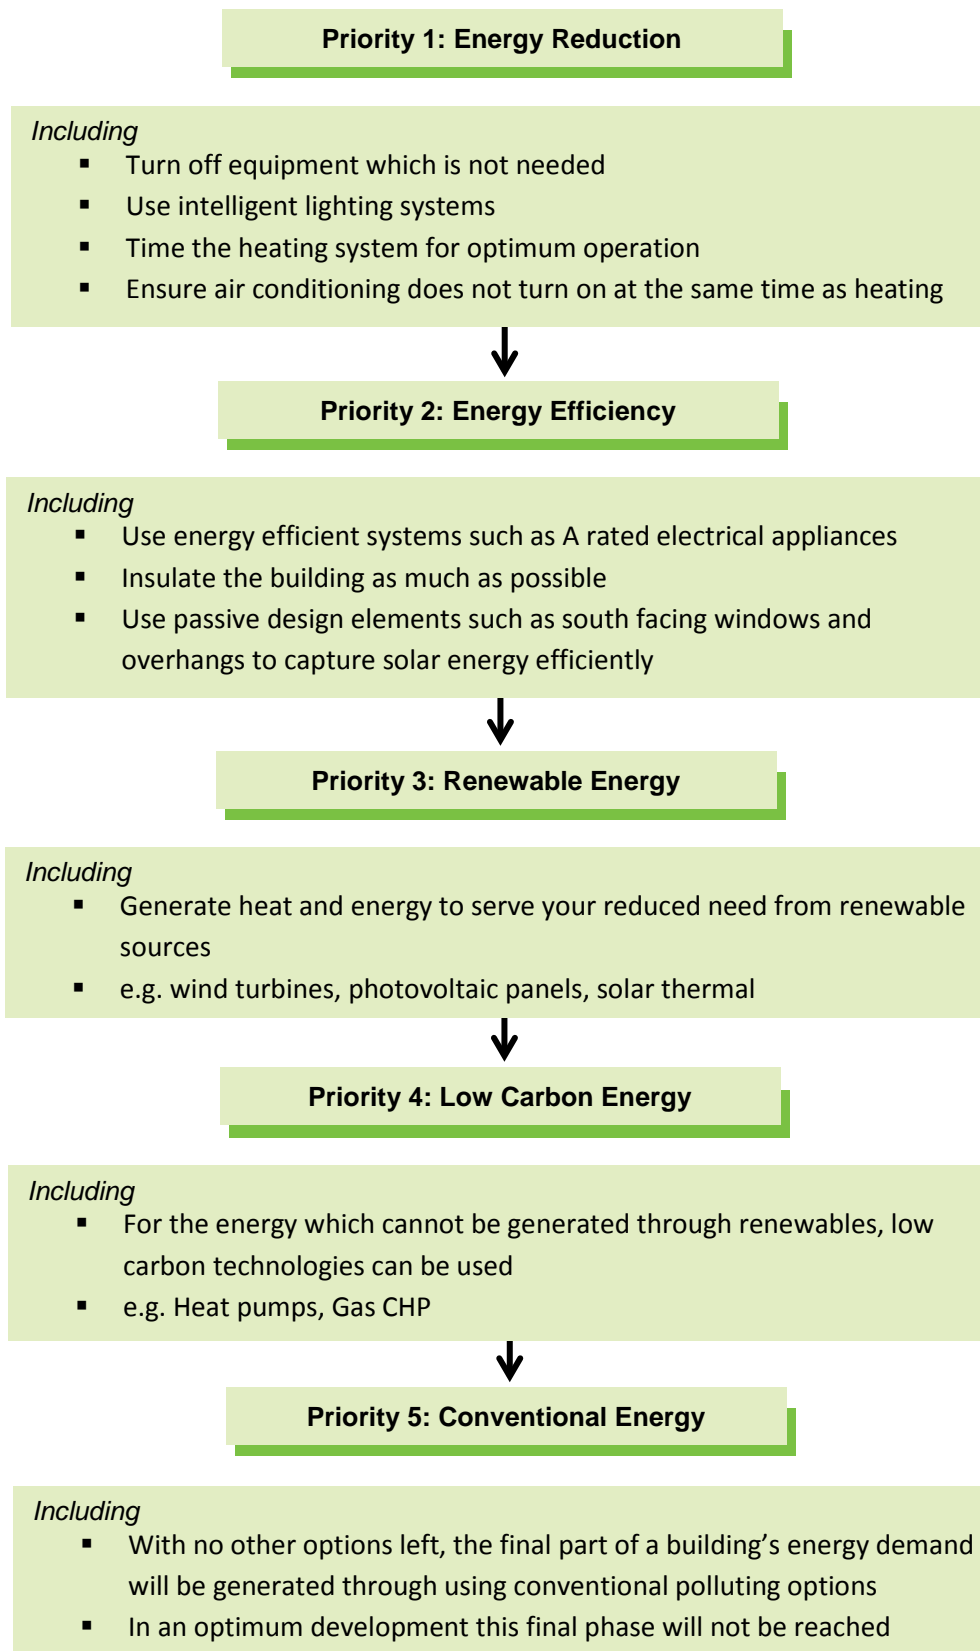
Priority 1: Energy Reduction

Including
- Turn off equipment which is not needed
- Use intelligent lighting systems
- Time the heating system for optimum operation
- Ensure air conditioning does not turn on at the same time as heating

Priority 2: Energy Efficiency

Including
- Use energy efficient systems such as A rated electrical appliances
- Insulate the building as much as possible
- Use passive design elements such as south facing windows and overhangs to capture solar energy efficiently

Priority 3: Renewable Energy

Including
- Generate heat and energy to serve your reduced need from renewable sources
- e.g. wind turbines, photovoltaic panels, solar thermal

Priority 4: Low Carbon Energy

Including
- For the energy which cannot be generated through renewables, low carbon technologies can be used
- e.g. Heat pumps, Gas CHP

Priority 5: Conventional Energy

Including
- With no other options left, the final part of a building's energy demand will be generated through using conventional polluting options
- In an optimum development this final phase will not be reached